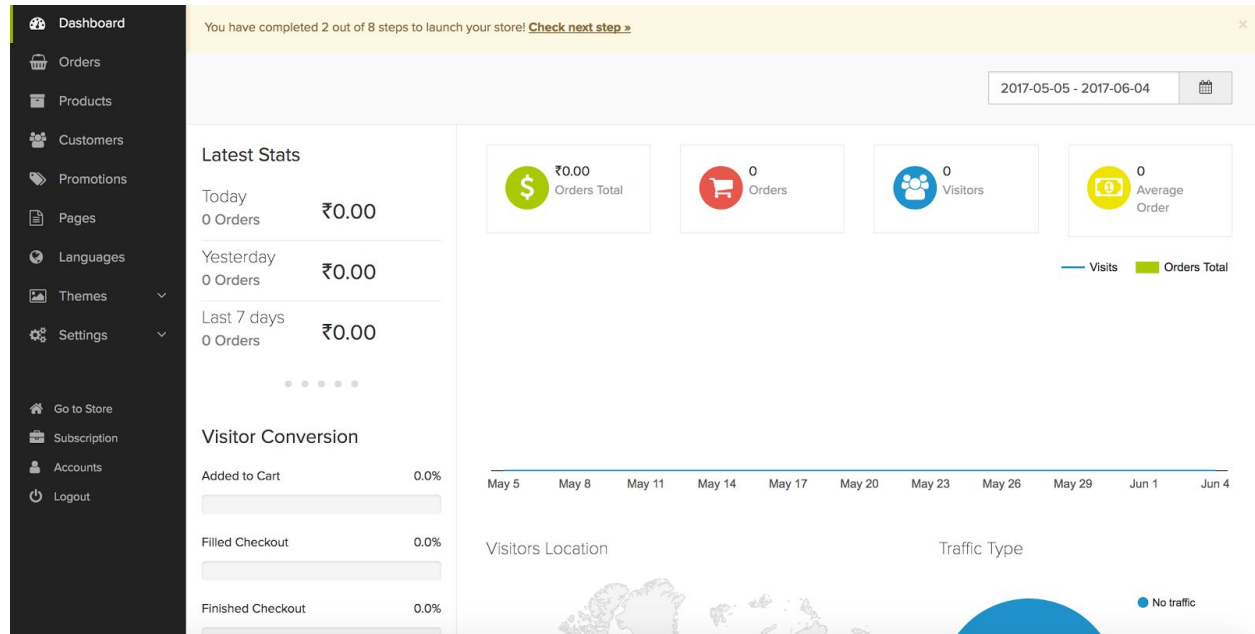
Dashboard
Orders
Products
Customers
Promotions
Pages
Languages
Themes
Settings

Go to Store
Subscription
Accounts
Logout

You have completed 2 out of 8 steps to launch your store! Check next step »

×

2017-05-05 - 2017-06-04

Latest Stats

Today
0 Orders
₹0.00

Yesterday
0 Orders
₹0.00

Last 7 days
0 Orders
₹0.00

Visitor Conversion

Added to Cart 0.0%

Filled Checkout 0.0%

Finished Checkout 0.0%

₹0.00
Orders Total

0
Orders

0
Visitors

0
Average Order

Visits
Orders Total

May 5 May 8 May 11 May 14 May 17 May 20 May 23 May 26 May 29 Jun 1 Jun 4

Visitors Location

Traffic Type

No traffic